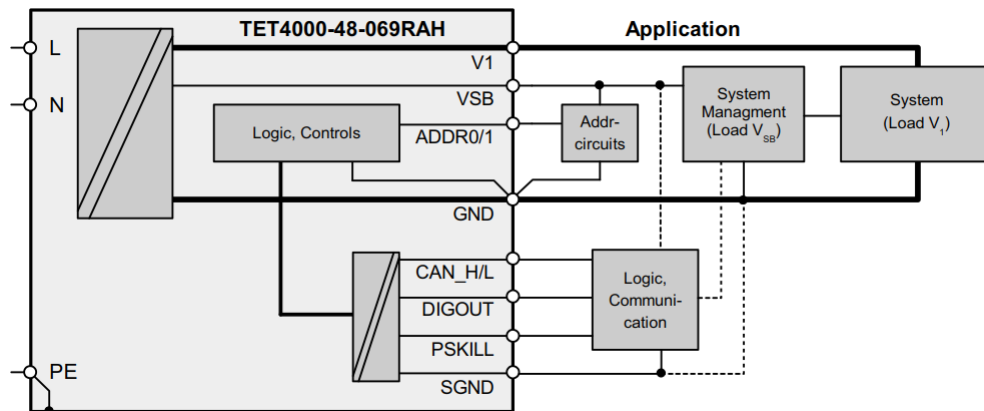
TET4000-48-069RAH

Application

L

N

PE

V1

VSB

Logic, Controls

ADDR0/1

Addr-circuits

System Managment (Load $V_{SB}$)

System (Load $V_1$)

GND

CAN_H/L

DIGOUT

PSKILL

SGND

Logic, Communication